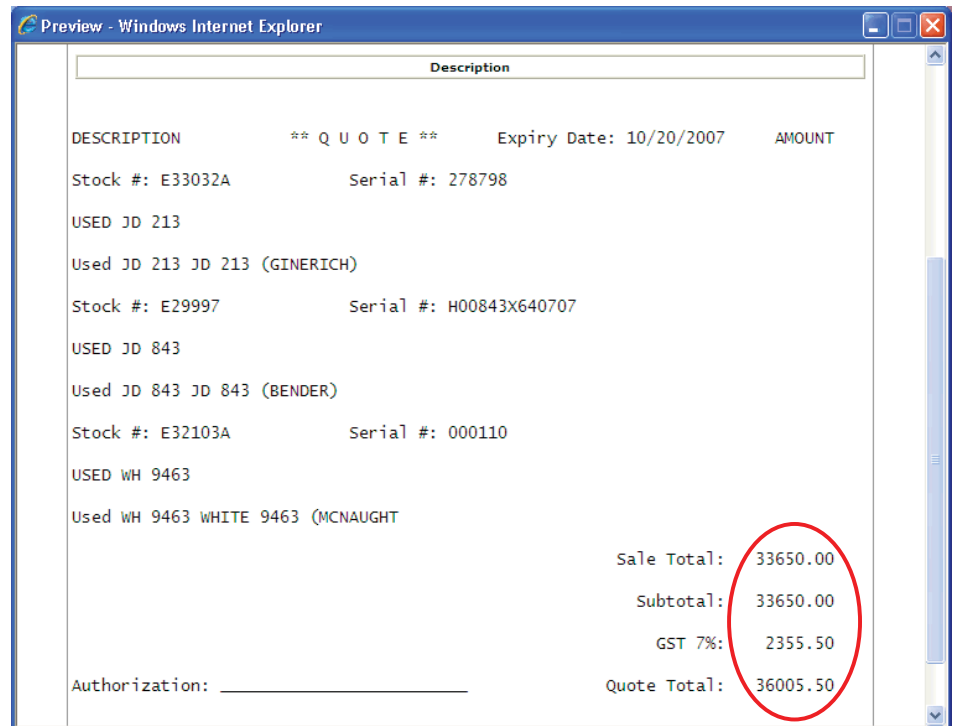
Preview - Windows Internet Explorer

Description

DESCRIPTION ** Q U O T E ** Expiry Date: 10/20/2007 AMOUNT

Stock #: E33032A Serial #: 278798

USED JD 213

Used JD 213 JD 213 (GINERICH)

Stock #: E29997 Serial #: H00843X640707

USED JD 843

Used JD 843 JD 843 (BENDER)

Stock #: E32103A Serial #: 000110

USED WH 9463

Used WH 9463 WHITE 9463 (MCNAUGHT

Sale Total: 33650.00

Subtotal: 33650.00

GST 7%: 2355.50

Authorization: ________________________ Quote Total: 36005.50